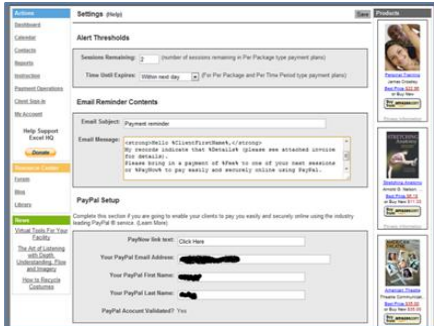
Actions
Dashboard
Calendar
Contacts
Reports
Instruction
Payment Operations
Client Sign-in
My Account
Help Support Excel HQ
Donate
Resource Center
Forum
Blog
Library
News
Virtual Tools For Your Facility
The Art of Listening with Depth, Understanding, Flow and Imagery
How to Recycle Costumes

Settings (Help)
Save

Alert Thresholds
Sessions Remaining: 2 (number of sessions remaining in Per Package type payment plans)
Time Until Expires: Within next day (For Per Package and Per Time Period type payment plans)

Email Reminder Contents
Email Subject: Payment reminder
Email Message: <strong>Hello %ClientFirstName%,</strong>
My records indicate that %Details% (please see attached invoice for details).
Please bring in a payment of %Due% to one of your next sessions or %PayNow% to pay easily and securely online using PayPal.

PayPal Setup
Complete this section if you are going to enable your clients to pay you easily and securely online using the industry leading PayPal ® service. (Learn More)
PayNow link text: Click Here
Your PayPal Email Address: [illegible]
Your PayPal First Name: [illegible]
Your PayPal Last Name: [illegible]
PayPal Account Validated? Yes

Products
Personal Training
James Graeley
Best Price $22.95
or Buy New
Buy amazon.com
Privacy Information
Stretching Anatomy
Arnold G. Nelson
Best Price $8.72
or Buy New $11.20
Buy amazon.com
Privacy Information
Amazon Pilates
Phaedra Communicat...
Best Price $18.54
or Buy New $39.00
Buy amazon.com